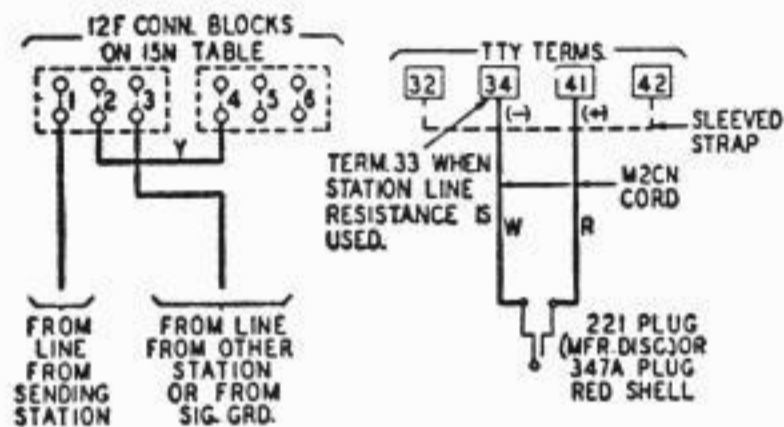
12F CONN. BLOCKS ON 15N TABLE

1 2 3 4 5 6

Y

FROM LINE FROM SENDING STATION

FROM LINE FROM OTHER STATION OR FROM SIG. GRD.

TTY TERMS.

32 34 41 42

(−) (+)

SLEEVED STRAP

TERM. 33 WHEN STATION LINE RESISTANCE IS USED.

M2CN CORD

W R

221 PLUG (MFR. DISC.) OR 347A PLUG RED SHELL